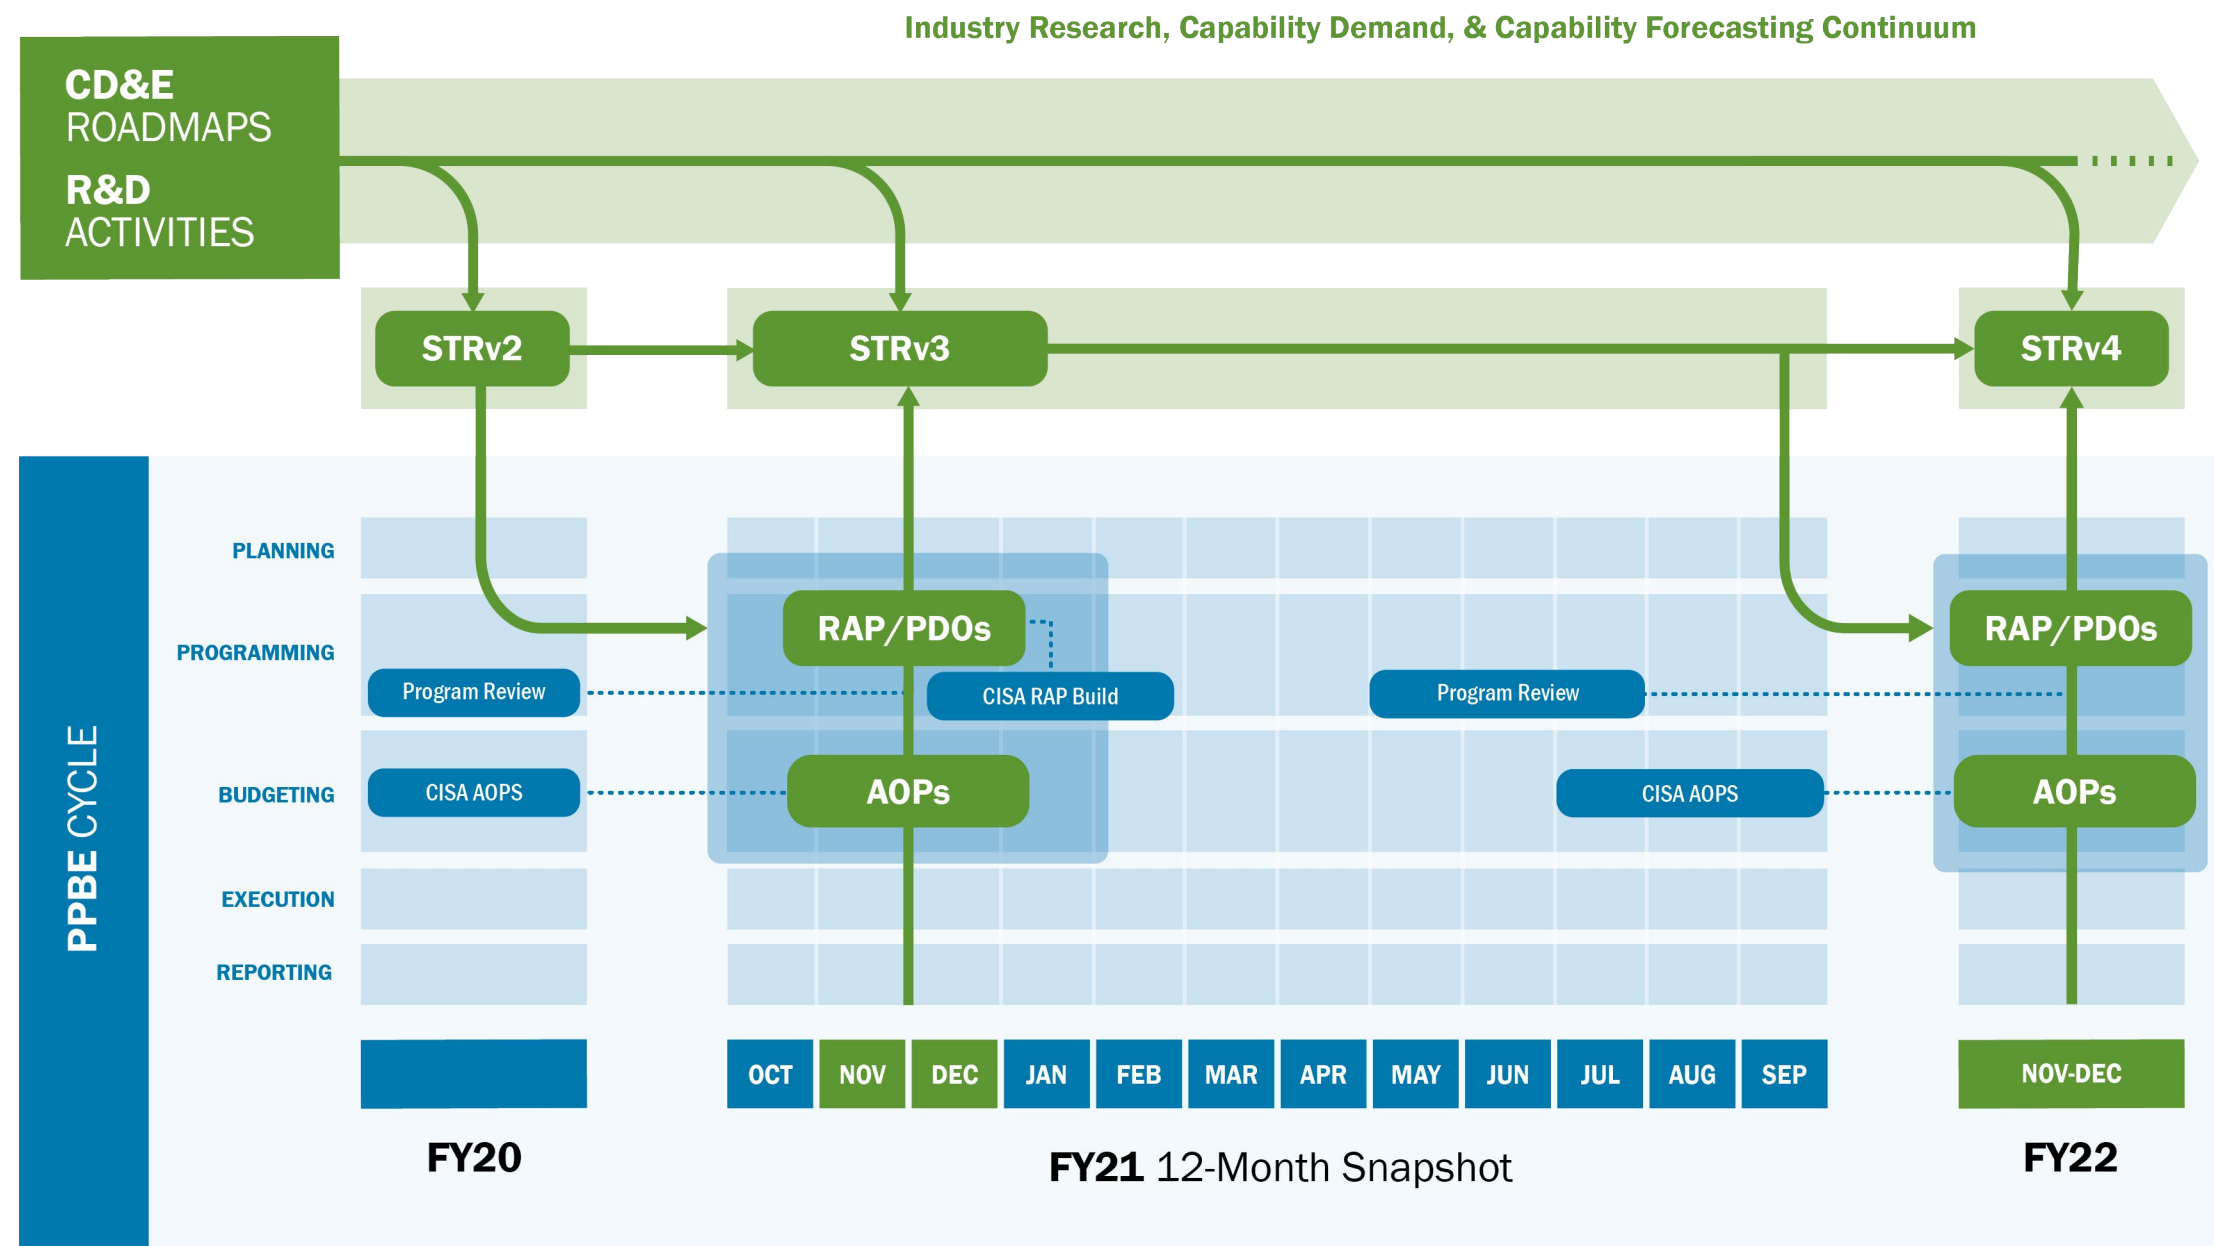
Industry Research, Capability Demand, & Capability Forecasting Continuum

CD&E ROADMAPS

R&D ACTIVITIES

STRv2

STRv3

STRv4

PPBE CYCLE

PLANNING

PROGRAMMING

BUDGETING

EXECUTION

REPORTING

RAP/PDOs

CISA RAP Build

Program Review

Program Review

RAP/PDOs

CISA AOPS

AOPs

CISA AOPS

AOPs

| OCT | NOV | DEC | JAN | FEB | MAR | APR | MAY | JUN | JUL | AUG | SEP |
|---|---|---|---|---|---|---|---|---|---|---|---|

NOV-DEC

FY20

FY21 12-Month Snapshot

FY22